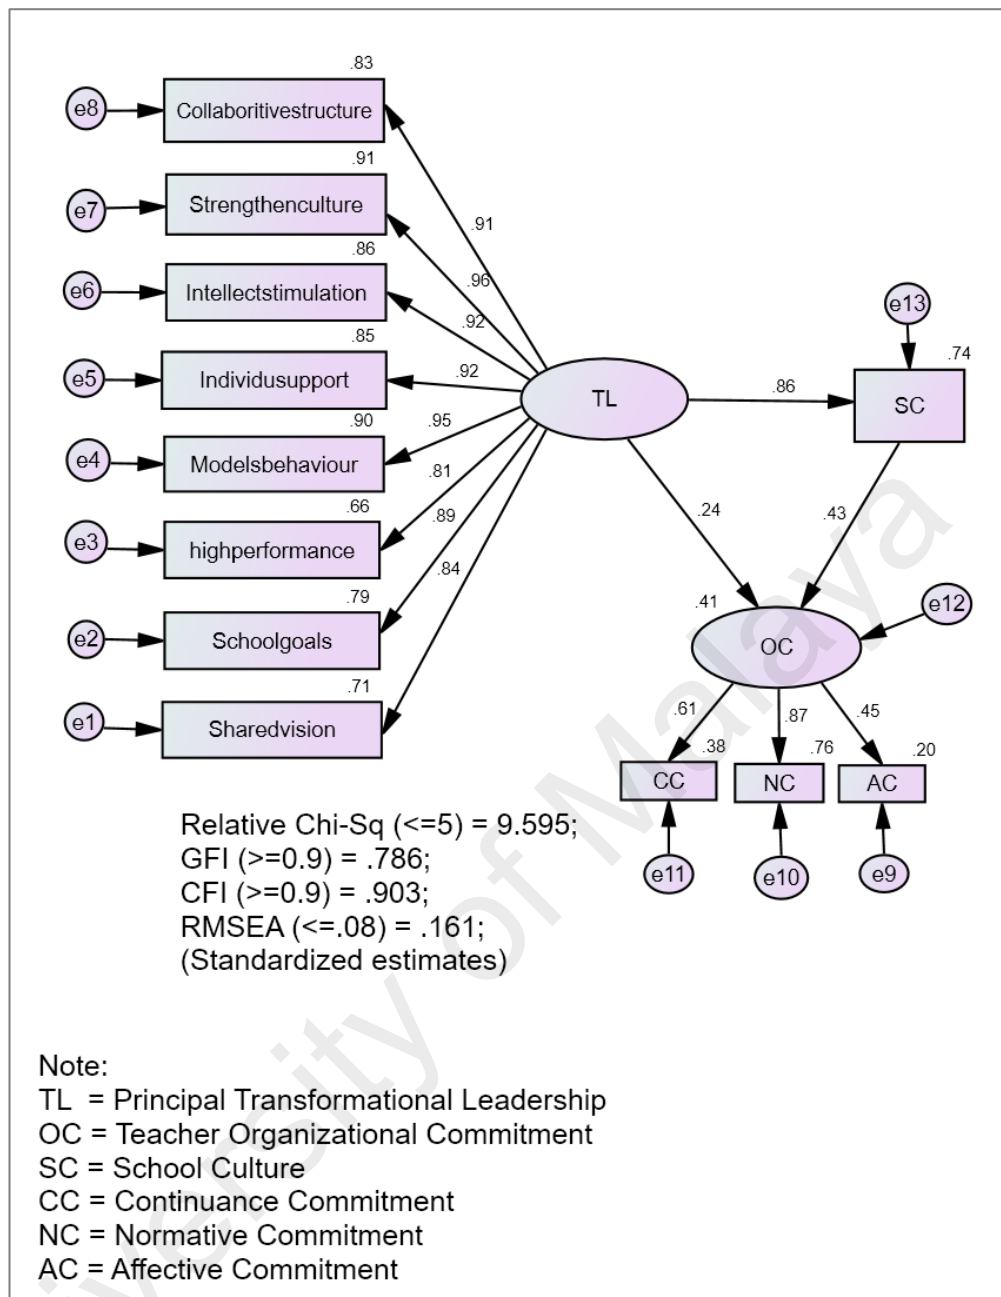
.83
e8 Collaboritivestructure
.91
e7 Strengthenculture
.86
e6 Intellectstimulation
.85
e5 Individusupport
.90
e4 Modelsbehaviour
.66
e3 highperformance
.79
e2 Schoolgoals
.71
e1 Sharedvision

.91
.96
.92
.92
.95
.81
.89
.84

TL

e13
.74
.86
SC

.24
.43

.41
e12
OC

.61
.87
.45
.38
.76
.20
CC
NC
AC
e11
e10
e9

Relative Chi-Sq (<=5) = 9.595;
GFI (>=0.9) = .786;
CFI (>=0.9) = .903;
RMSEA (<=.08) = .161;
(Standardized estimates)

Note:
TL = Principal Transformational Leadership
OC = Teacher Organizational Commitment
SC = School Culture
CC = Continuance Commitment
NC = Normative Commitment
AC = Affective Commitment

University of Malaya